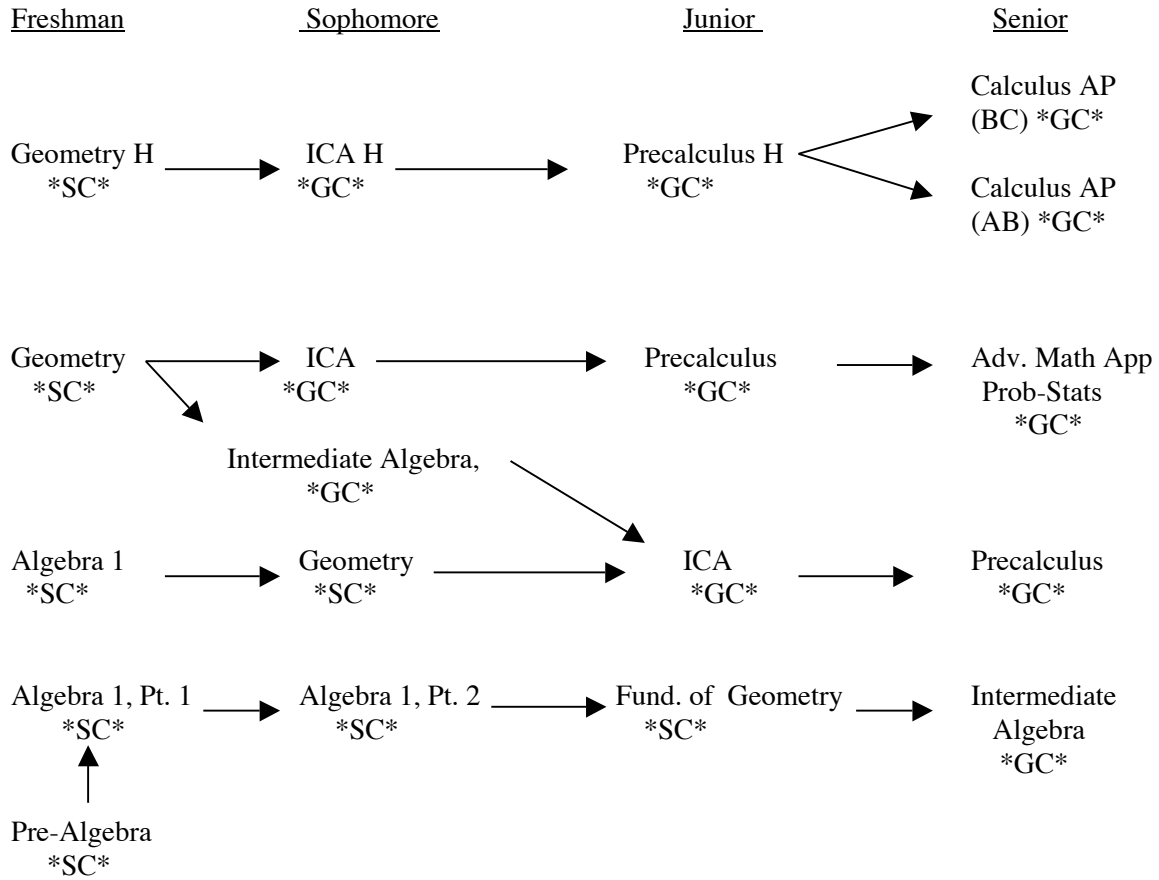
Freshman Sophomore Junior Senior

Calculus AP (BC) *GC*

Geometry H *SC*

ICA H *GC*

Precalculus H *GC*

Calculus AP (AB) *GC*

Geometry *SC*

ICA *GC*

Precalculus *GC*

Adv. Math App Prob-Stats *GC*

Intermediate Algebra, *GC*

Algebra 1 *SC*

Geometry *SC*

ICA *GC*

Precalculus *GC*

Algebra 1, Pt. 1 *SC*

Algebra 1, Pt. 2 *SC*

Fund. of Geometry *SC*

Intermediate Algebra *GC*

Pre-Algebra *SC*